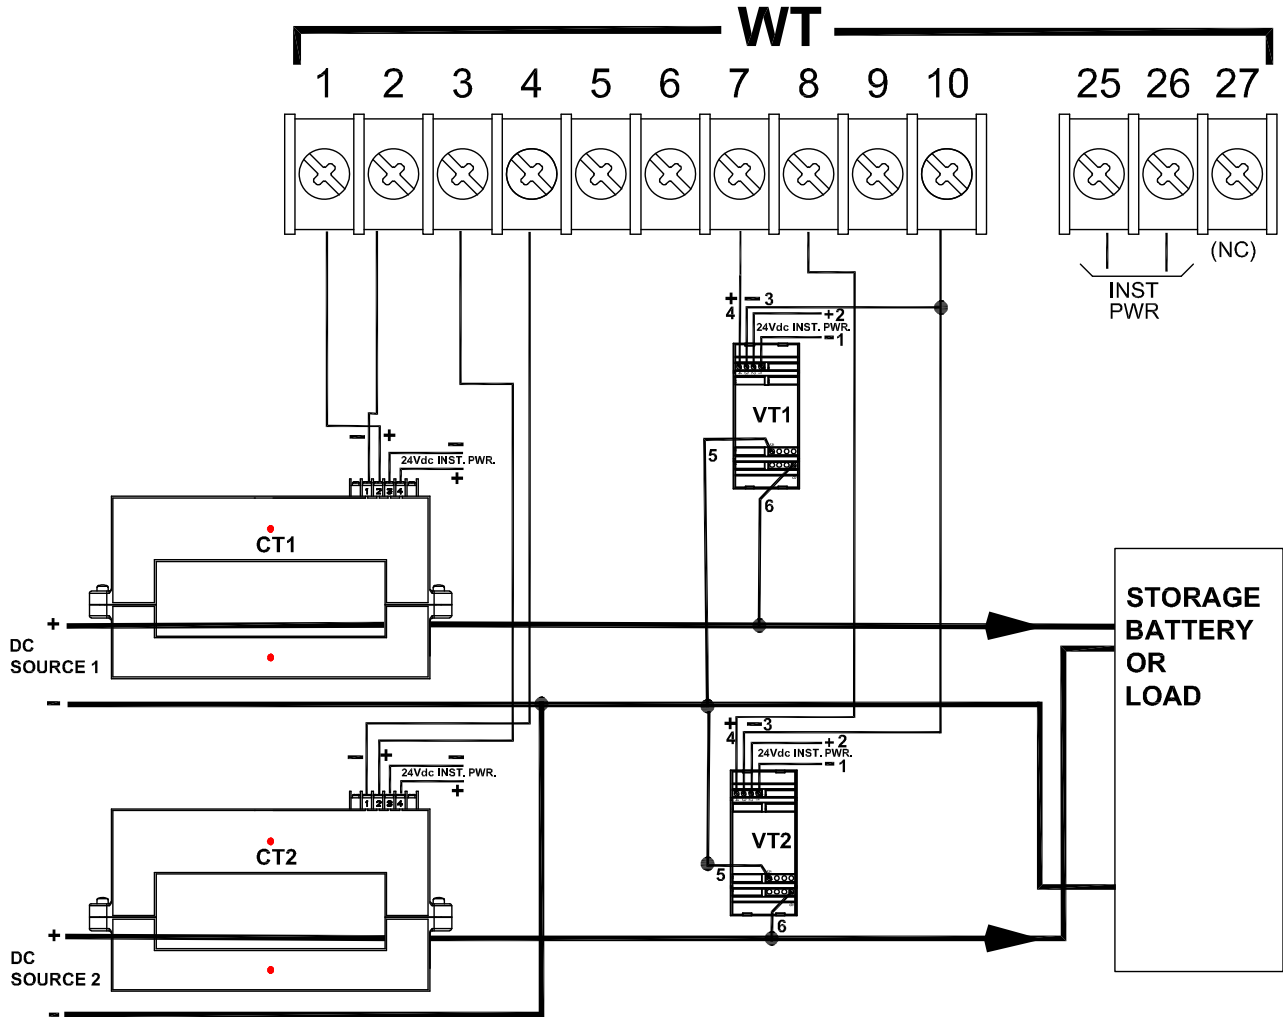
WT

1 2 3 4 5 6 7 8 9 10 25 26 27

(NC)

INST
PWR

+ − 3
4
+ 2
24Vdc INST. PWR.
− 1

VT1

5

6

− +
−
24Vdc INST. PWR.
+

1 2 3 4

CT1

+
DC
SOURCE 1
−

STORAGE
BATTERY
OR
LOAD

+ − 3
4
+ 2
24Vdc INST. PWR.
− 1

VT2

5

6

− +
−
24Vdc INST. PWR.
+

1 2 3 4

CT2

+
DC
SOURCE 2
−